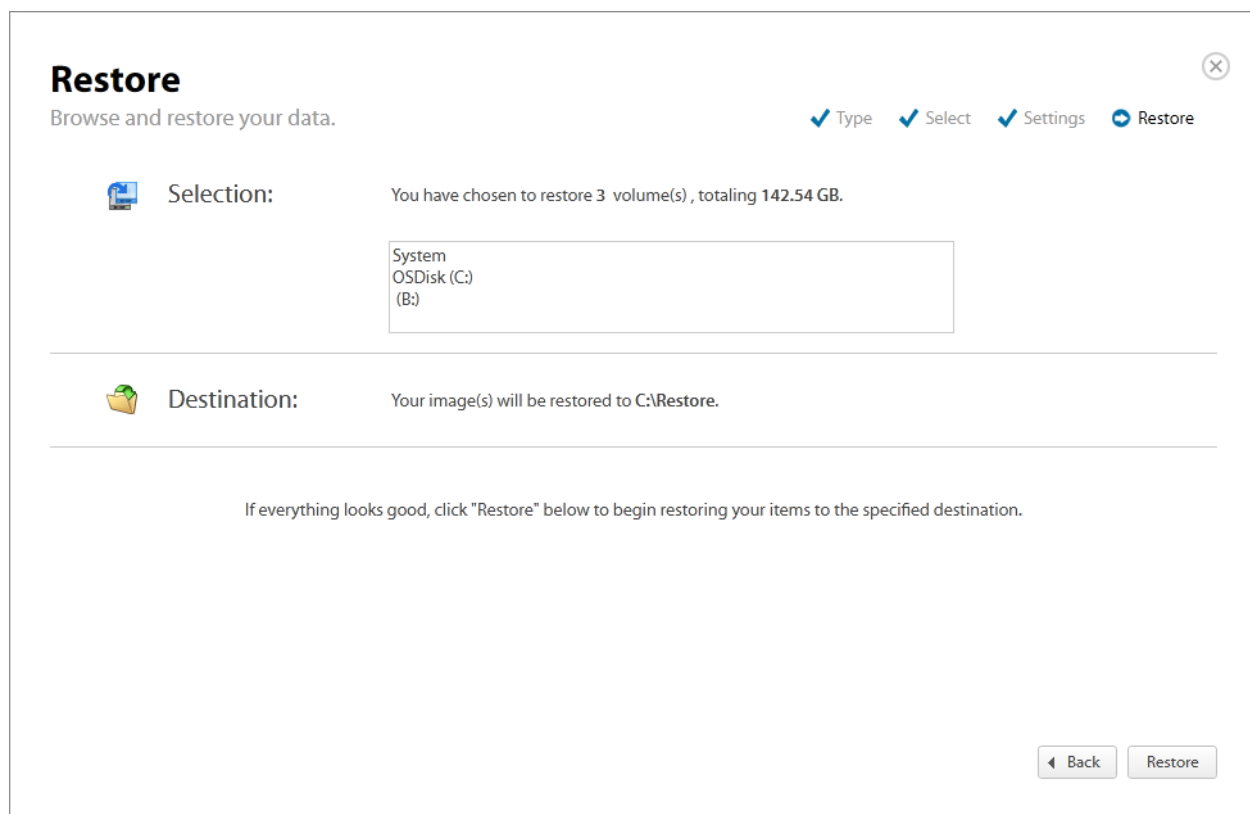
Restore

Browse and restore your data.

Type Select Settings Restore

Selection: You have chosen to restore 3 volume(s) , totaling 142.54 GB.

System
OSDisk (C:)
(B:)

Destination: Your image(s) will be restored to C:\Restore.

If everything looks good, click "Restore" below to begin restoring your items to the specified destination.

Back Restore